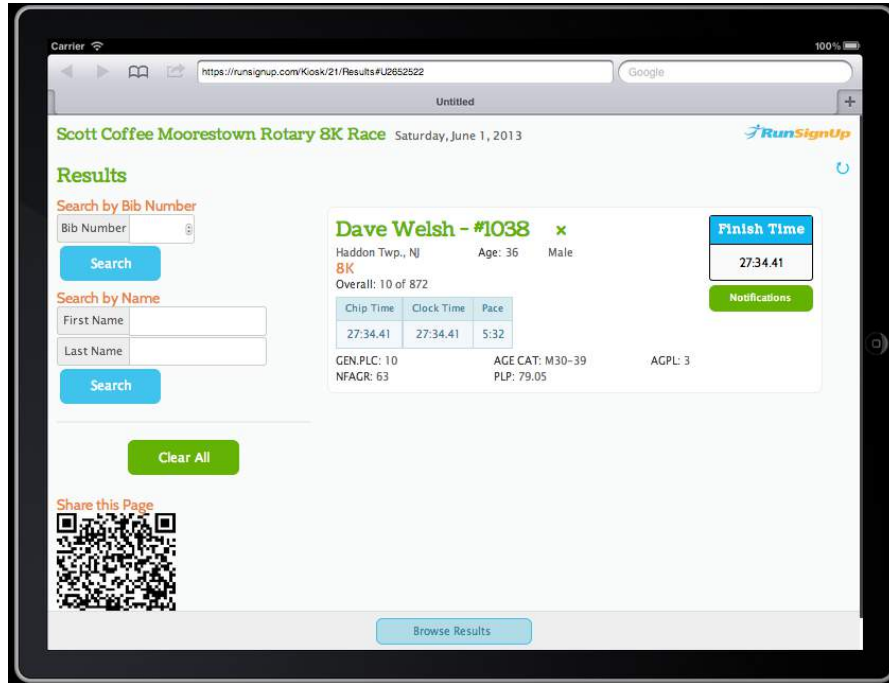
Carrier
100%
https://runsignup.com/Kiosk/21/Results#U2652522
Google
Untitled
+
Scott Coffee Moorestown Rotary 8K Race Saturday, June 1, 2013
RunSignUp
Results
Search by Bib Number
Bib Number
Search
Search by Name
First Name
Last Name
Search
Clear All
Share this Page
Dave Welsh - #1038 ×
Haddon Twp., NJ Age: 36 Male
8K
Overall: 10 of 872

| Chip Time | Clock Time | Pace |
|---|---|---|
| 27:34.41 | 27:34.41 | 5:32 |

GEN.PLC: 10 AGE CAT: M30-39 AGPL: 3
NFAGR: 63 PLP: 79.05
Finish Time
27:34.41
Notifications
Browse Results